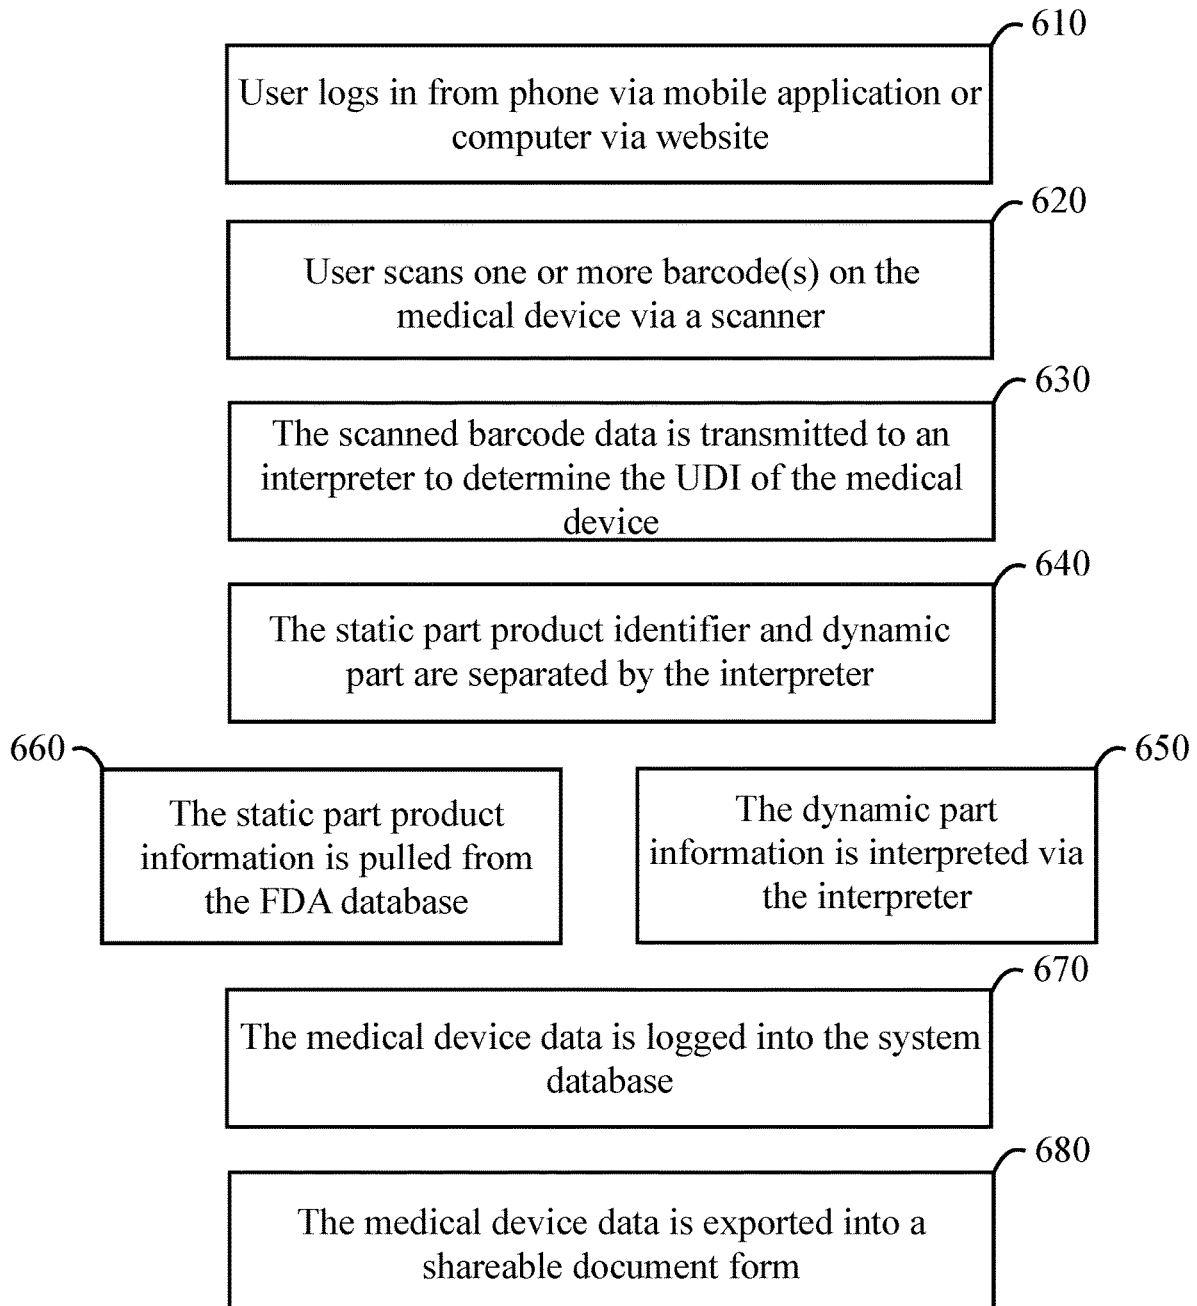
610

User logs in from phone via mobile application or computer via website

620

User scans one or more barcode(s) on the medical device via a scanner

630

The scanned barcode data is transmitted to an interpreter to determine the UDI of the medical device

640

The static part product identifier and dynamic part are separated by the interpreter

660

The static part product information is pulled from the FDA database

650

The dynamic part information is interpreted via the interpreter

670

The medical device data is logged into the system database

680

The medical device data is exported into a shareable document form